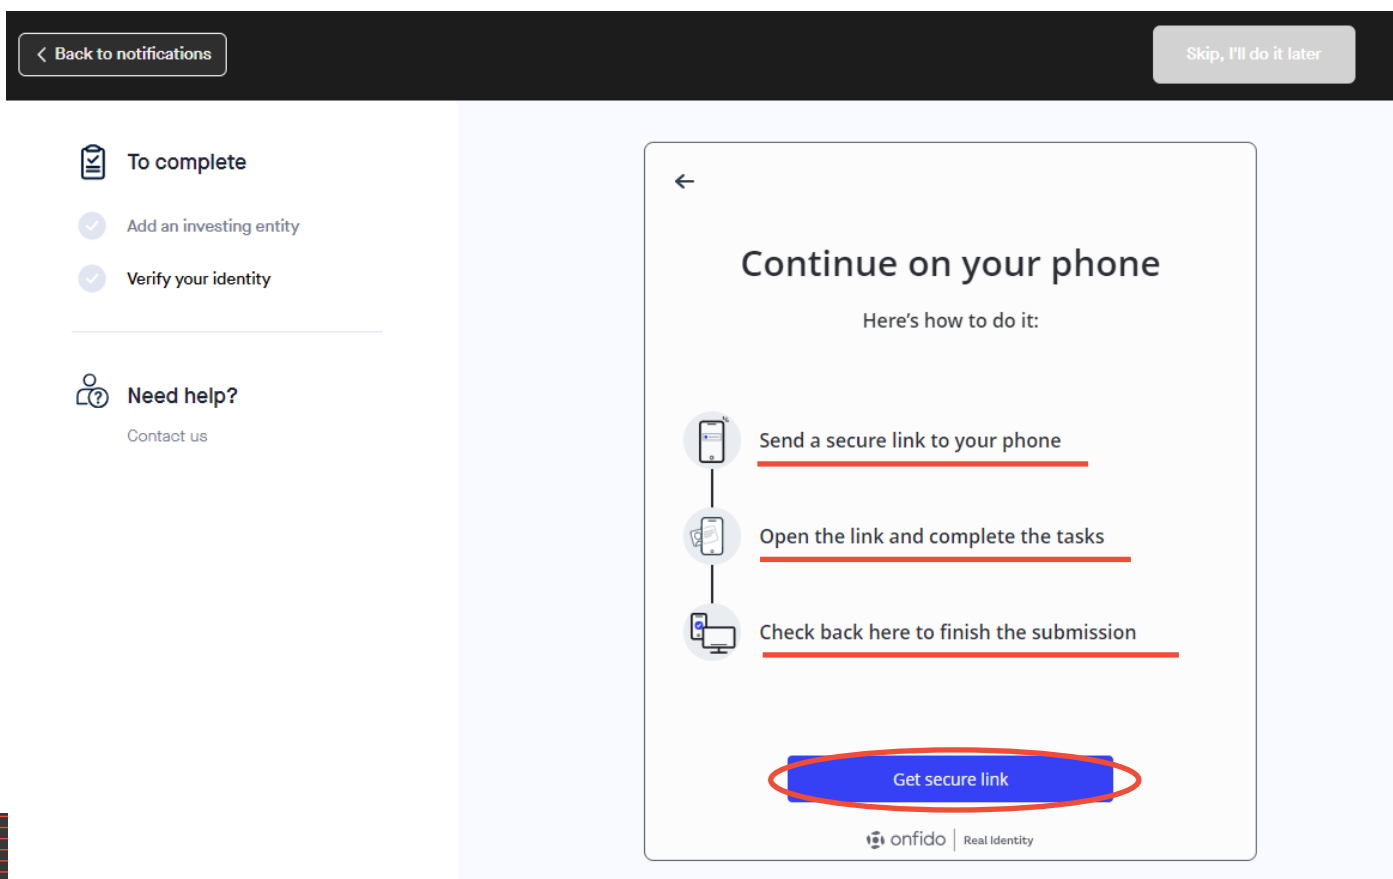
Back to notifications

Skip, I'll do it later

To complete

Add an investing entity

Verify your identity

Need help?

Contact us

Continue on your phone

Here’s how to do it:

Send a secure link to your phone

Open the link and complete the tasks

Check back here to finish the submission

Get secure link

onfido | Real Identity